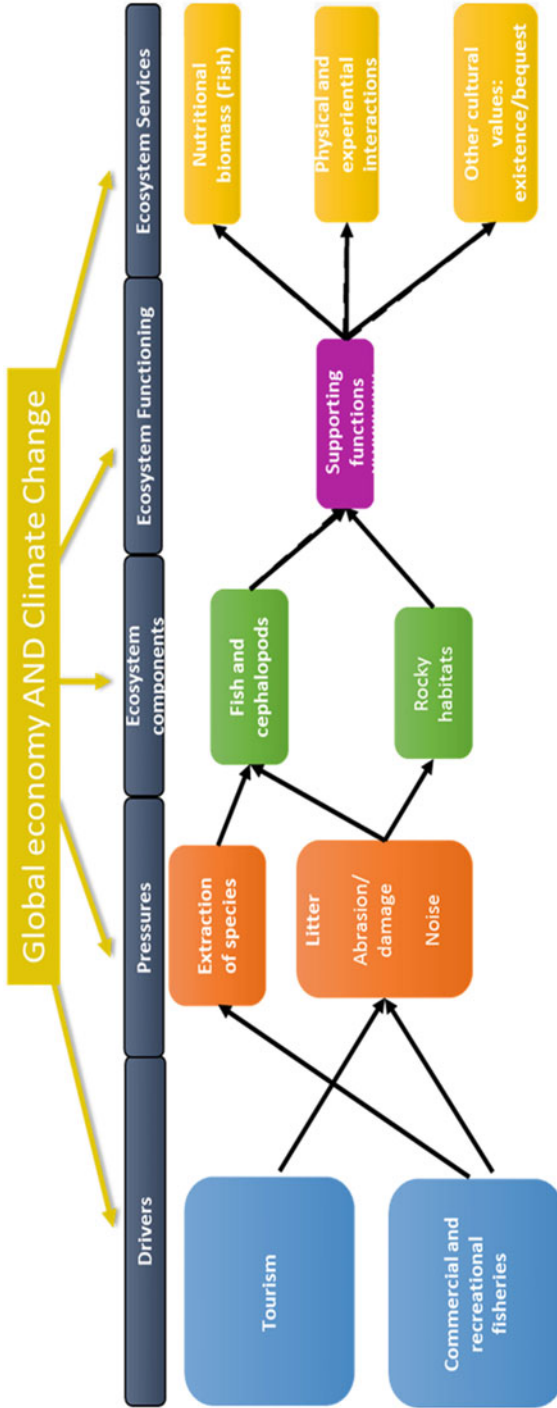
Global economy AND Climate Change

Drivers

Pressures

Ecosystem components

Ecosystem Functioning

Ecosystem Services

Tourism

Commercial and recreational fisheries

Extraction of species

Litter

Abrasion/damage

Noise

Fish and cephalopods

Rocky habitats

Supporting functions

Nutritional biomass (Fish)

Physical and experiential interactions

Other cultural values: existence/bequest